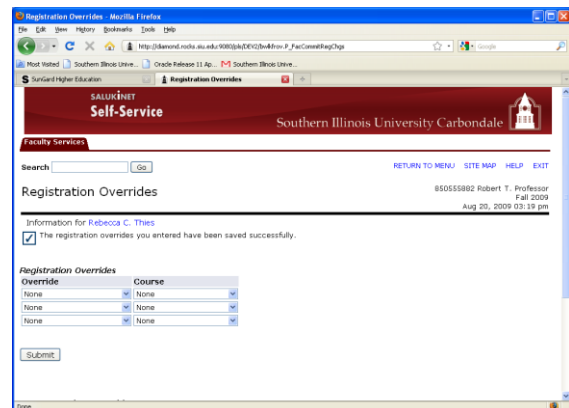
Registration Overrides - Mozilla Firefox

File Edit View History Bookmarks Tools Help

http://diamond.rocks.siu.edu:9080/pls/DEV2/bwlkfrov.P_FacCommitRegChgs

Google

Most Visited Southern Illinois Unive... Oracle Release 11 Ap... Southern Illinois Unive...

SunGard Higher Education

Registration Overrides

SALUKINET
Self-Service

Southern Illinois University Carbondale

Faculty Services

Search Go

RETURN TO MENU SITE MAP HELP EXIT

Registration Overrides

850555882 Robert T. Professor
Fall 2009
Aug 20, 2009 03:19 pm

Information for Rebecca C. Thies

The registration overrides you entered have been saved successfully.

Registration Overrides

| Override | Course |
|---|---|
| None | None |
| None | None |
| None | None |

Submit

Done